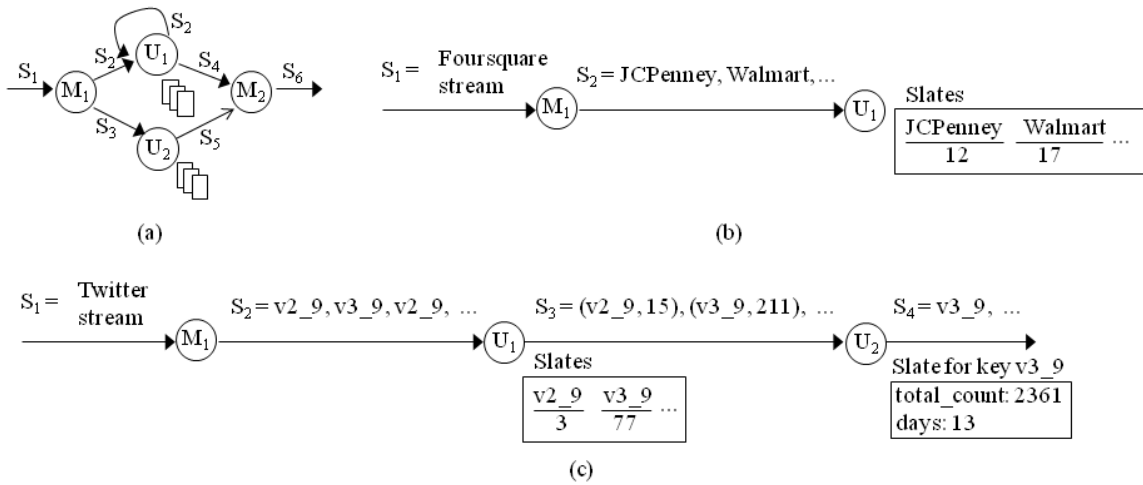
$S_1$ $M_1$ $S_2$ $U_1$ $S_2$ $S_4$ $M_2$ $S_6$ $S_3$ $U_2$ $S_5$

(a)

$S_1$ = Foursquare stream $M_1$ $S_2$ = JCPenney, Walmart, ... $U_1$

Slates
$\frac{\text{JCPenney}}{12}$ $\frac{\text{Walmart}}{17}$ ...

(b)

$S_1$ = Twitter stream $M_1$ $S_2$ = v2_9, v3_9, v2_9, ... $U_1$ $S_3$ = (v2_9, 15), (v3_9, 211), ... $U_2$ $S_4$ = v3_9, ...

Slates
$\frac{\text{v2\_9}}{3}$ $\frac{\text{v3\_9}}{77}$ ...

Slate for key v3_9
total_count: 2361
days: 13

(c)